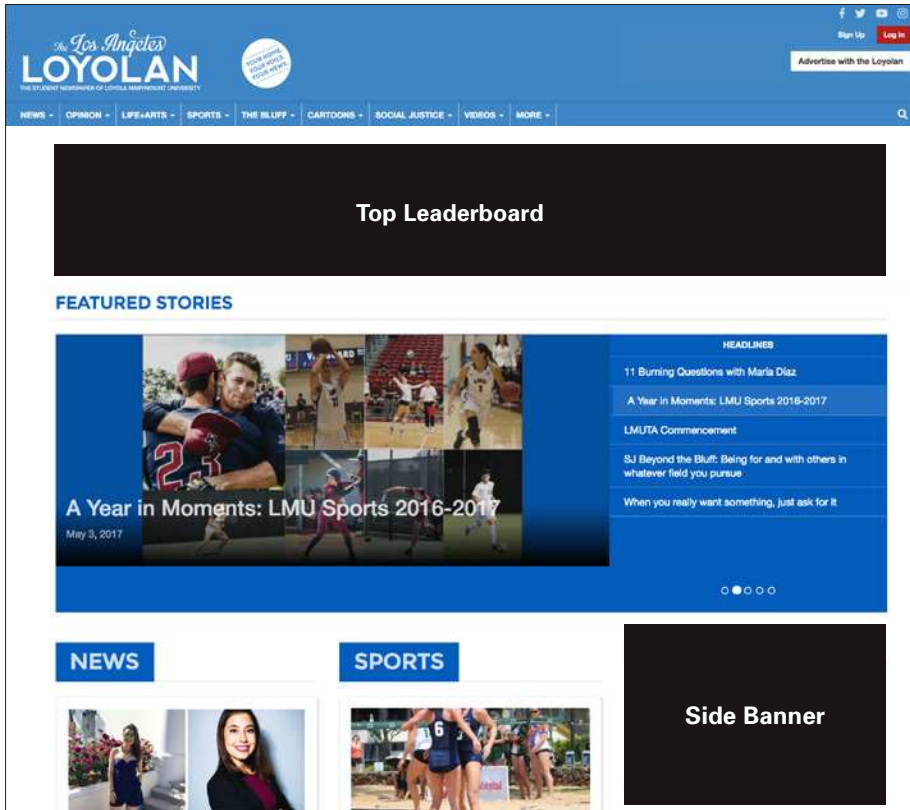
The Los Angeles LOYOLAN
THE STUDENT NEWSPAPER OF LOYOLA MARYMOUNT UNIVERSITY
YOUR HOME. YOUR VOICE. YOUR NEWS.

Sign Up Log In
Advertise with the Loyolan

NEWS - OPINION - LIFE+ARTS - SPORTS - THE BLUFF - CARTOONS - SOCIAL JUSTICE - VIDEOS - MORE -

Top Leaderboard

FEATURED STORIES

A Year in Moments: LMU Sports 2016-2017
May 3, 2017

HEADLINES
11 Burning Questions with Maria Diaz
A Year in Moments: LMU Sports 2016-2017
LMUTA Commencement
SJ Beyond the Bluff: Being for and with others in whatever field you pursue
When you really want something, just ask for it

NEWS

SPORTS

Side Banner